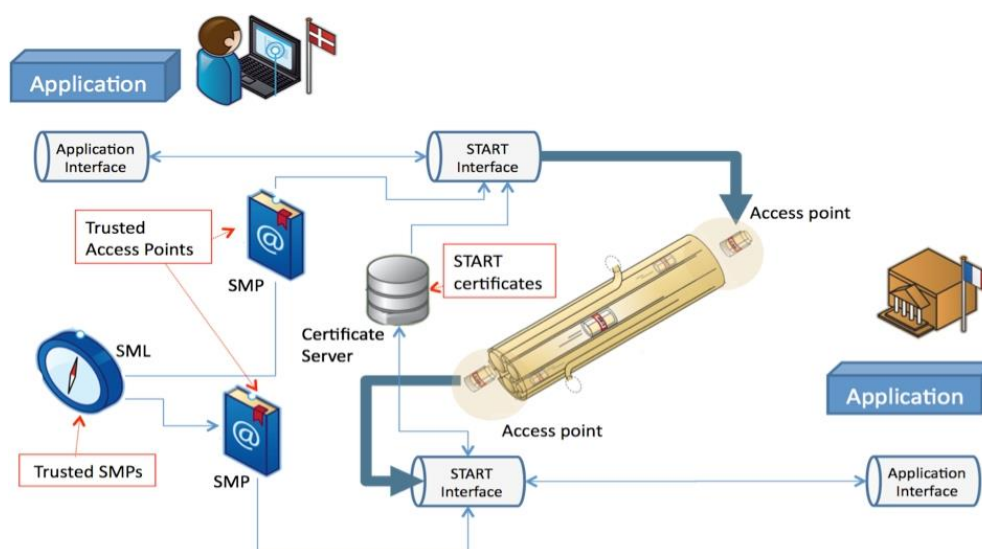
Application

Application Interface

START Interface

Access point

Trusted Access Points

SMP

START certificates

Certificate Server

SML

SMP

Trusted SMPs

Access point

Application

START Interface

Application Interface